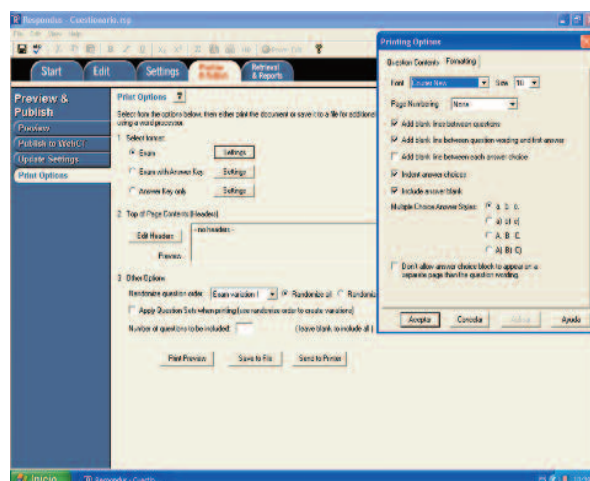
Respondus - Cuestionario.rsp

File Edit Clean Help

Start
Edit
Settings
Preview & Publish
Retrieval & Reports

Preview & Publish

Preview
Publish to WebCT
Update Settings
Print Options

Print Options

Select from the options below, then either print the document or save it to a file for additional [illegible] using a word processor.

1 Select format:

Exam
Settings

Exam with Answer Key
Settings

Answer Key only
Settings

2 Top of Page Contents (Headers)

Edit Headers
- no headers -
Preview

3 Other Options

Randomize question order
Exam variation 1
Randomize all
Randomiz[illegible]

Apply Question Sets when printing (use randomize order to create variations)

Number of questions to be included:
(leave blank to include all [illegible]

Print Preview
Save to File
Send to Printer

Printing Options

Question Contents
Formatting

Font
Courier New
Size
10

Page Numbering
None

Add blank line between questions

Add blank line between question wording and first answer

Add blank line between each answer choice

Indent answer choices

Include answer blank

Multiple Choice Answer Styles:
a. b. c.
a) b) c)
A. B. C.
A) B) C)

Don't allow answer choice block to appear on a separate page than the question wording

Aceptar
Cancelar
Aplicar
Ayuda

Inicio
Respondus - Cuestio...
10:59